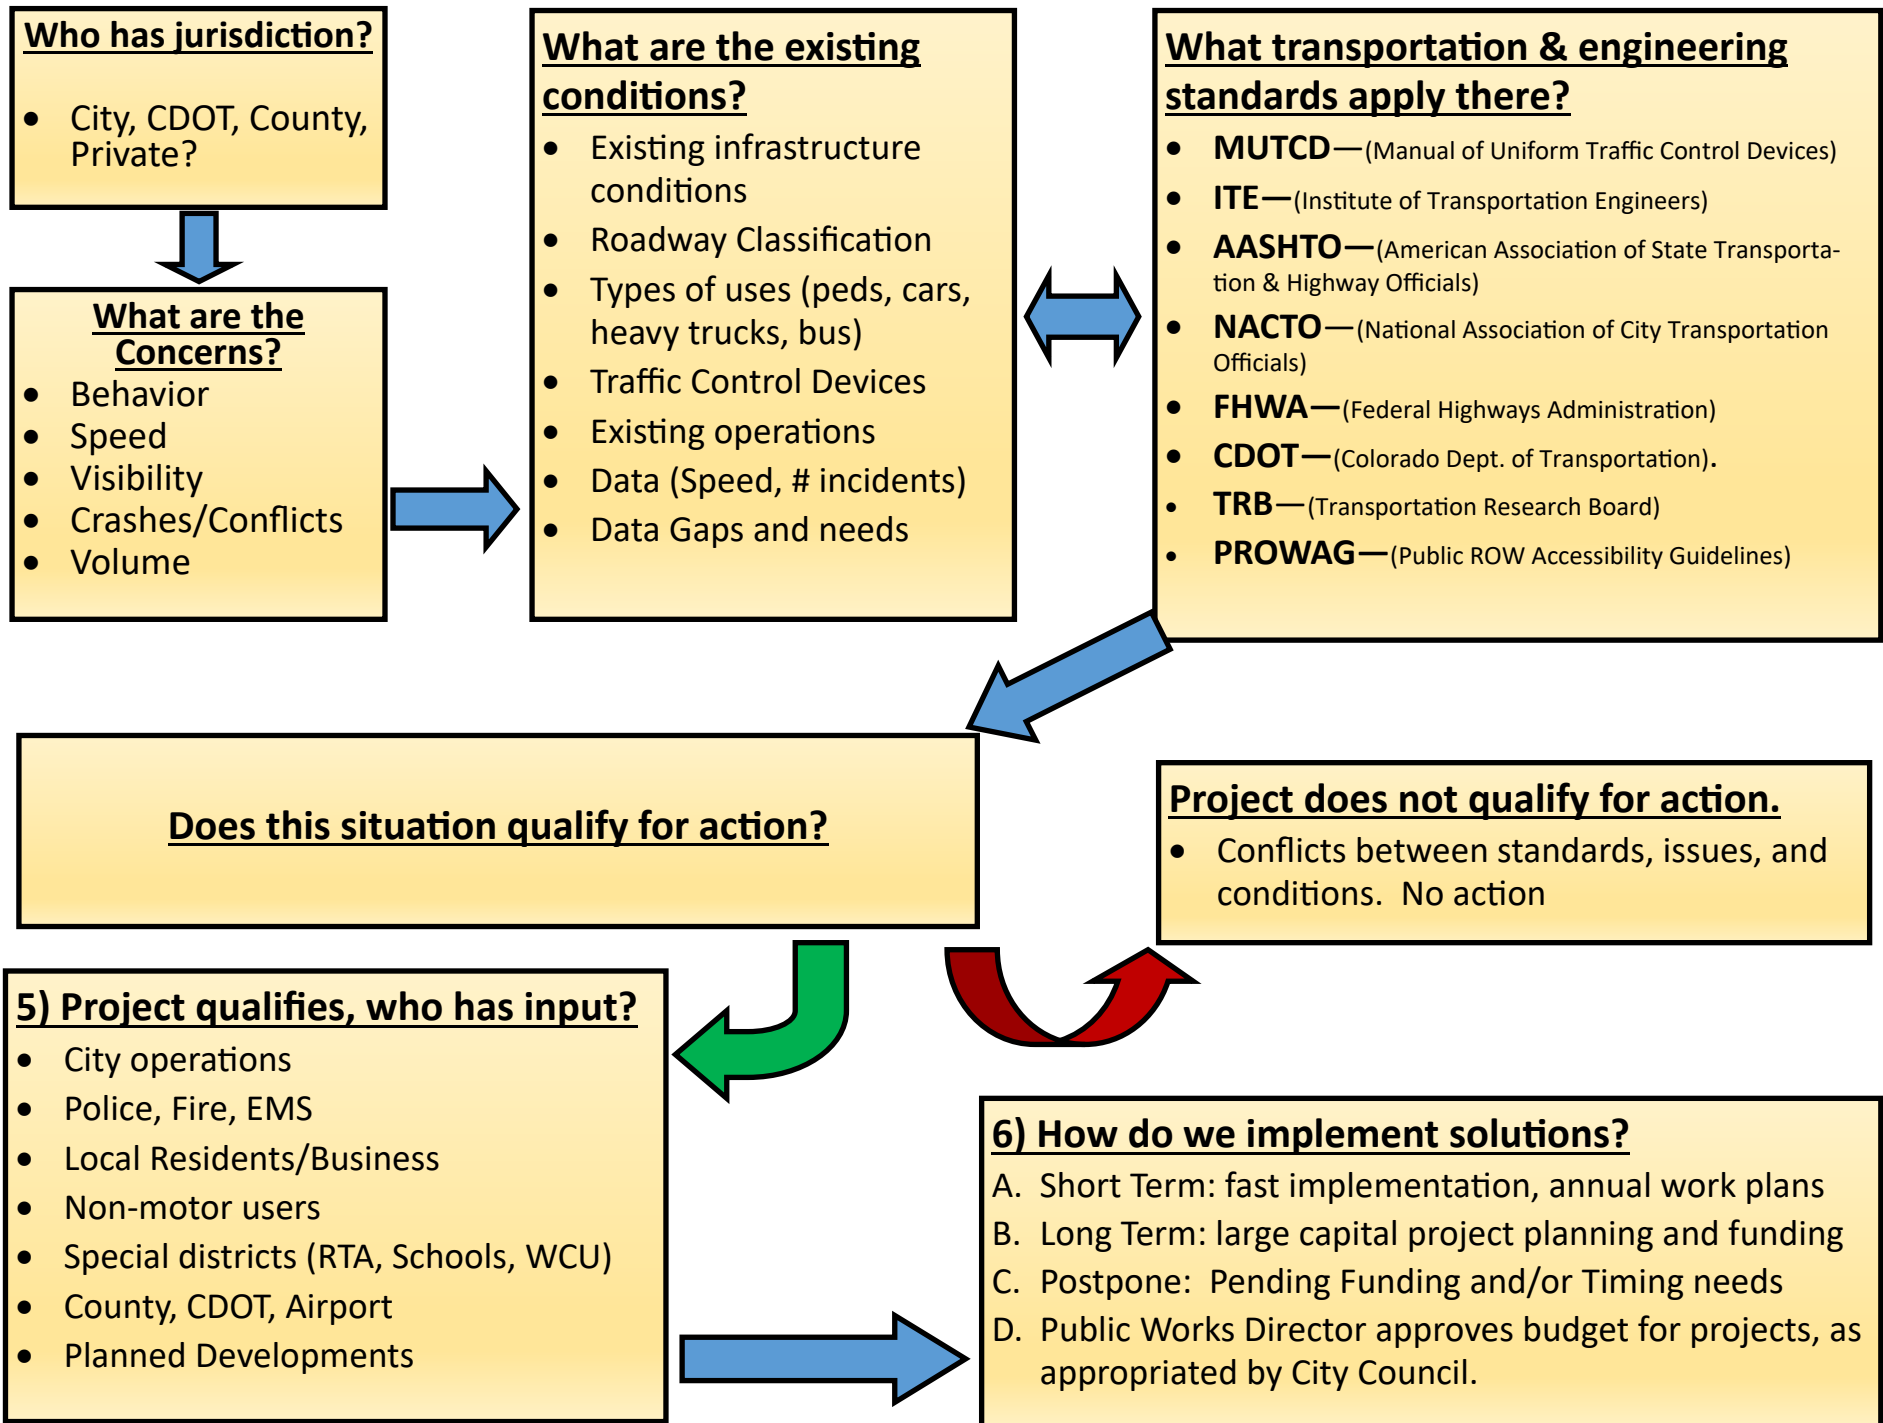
Who has jurisdiction?

- City, CDOT, County, Private?

What are the Concerns?

- Behavior
- Speed
- Visibility
- Crashes/Conflicts
- Volume

What are the existing conditions?

- Existing infrastructure conditions
- Roadway Classification
- Types of uses (peds, cars, heavy trucks, bus)
- Traffic Control Devices
- Existing operations
- Data (Speed, # incidents)
- Data Gaps and needs

What transportation & engineering standards apply there?

- MUTCD—(Manual of Uniform Traffic Control Devices)
- ITE—(Institute of Transportation Engineers)
- AASHTO—(American Association of State Transportation & Highway Officials)
- NACTO—(National Association of City Transportation Officials)
- FHWA—(Federal Highways Administration)
- CDOT—(Colorado Dept. of Transportation).
- TRB—(Transportation Research Board)
- PROWAG—(Public ROW Accessibility Guidelines)

Does this situation qualify for action?

Project does not qualify for action.

- Conflicts between standards, issues, and conditions. No action

5) Project qualifies, who has input?

- City operations
- Police, Fire, EMS
- Local Residents/Business
- Non-motor users
- Special districts (RTA, Schools, WCU)
- County, CDOT, Airport
- Planned Developments

6) How do we implement solutions?

A. Short Term: fast implementation, annual work plans
B. Long Term: large capital project planning and funding
C. Postpone: Pending Funding and/or Timing needs
D. Public Works Director approves budget for projects, as appropriated by City Council.